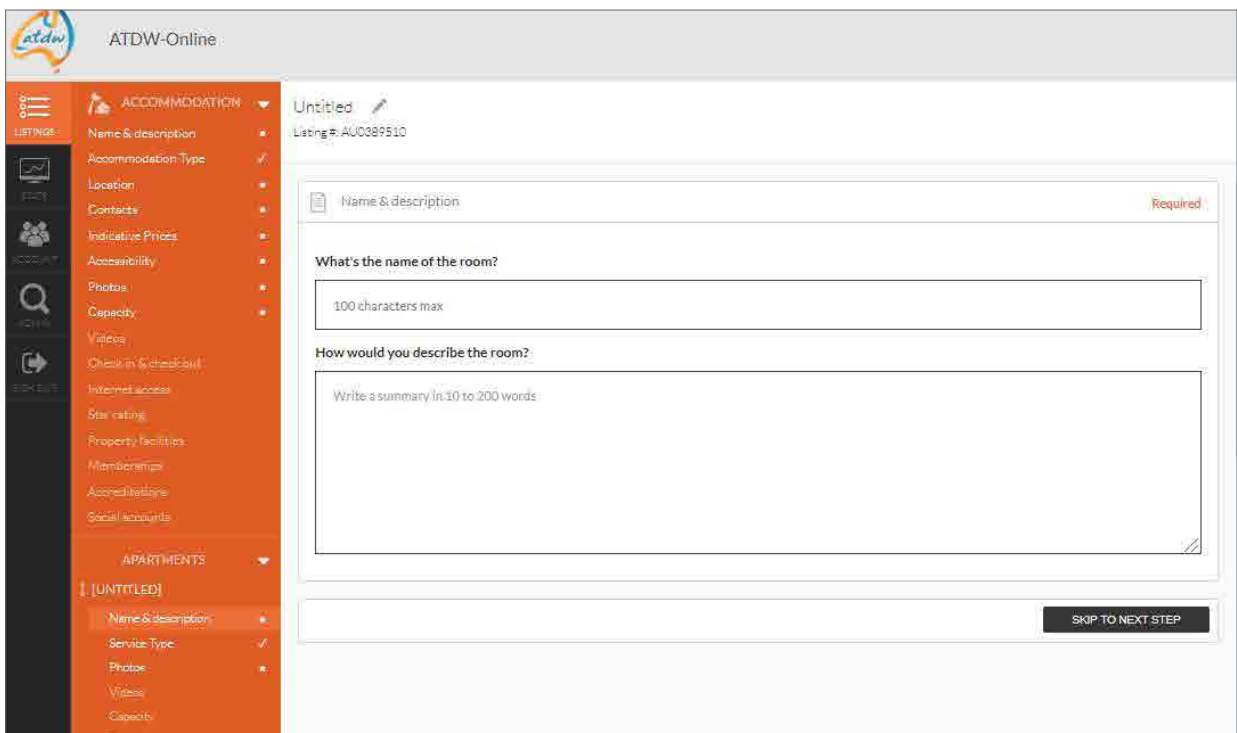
atdw

ATDW-Online

LISTINGS
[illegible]
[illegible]
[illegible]
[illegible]

ACCOMMODATION
Name & description
Accommodation Type ✓
Location
Contacts
Indicative Prices
Accessibility
Photos
Capacity
Videos
Check in & checkout
Internet access
Star rating
Property facilities
Memberships
Accreditations
Social accounts

APARTMENTS
[UNTITLED]
Name & description
Service Type ✓
Photos
Videos
Capacity

Untitled
Listing #: AU0389510

Name & description
Required

What's the name of the room?
100 characters max

How would you describe the room?
Write a summary in 10 to 200 words

SKIP TO NEXT STEP